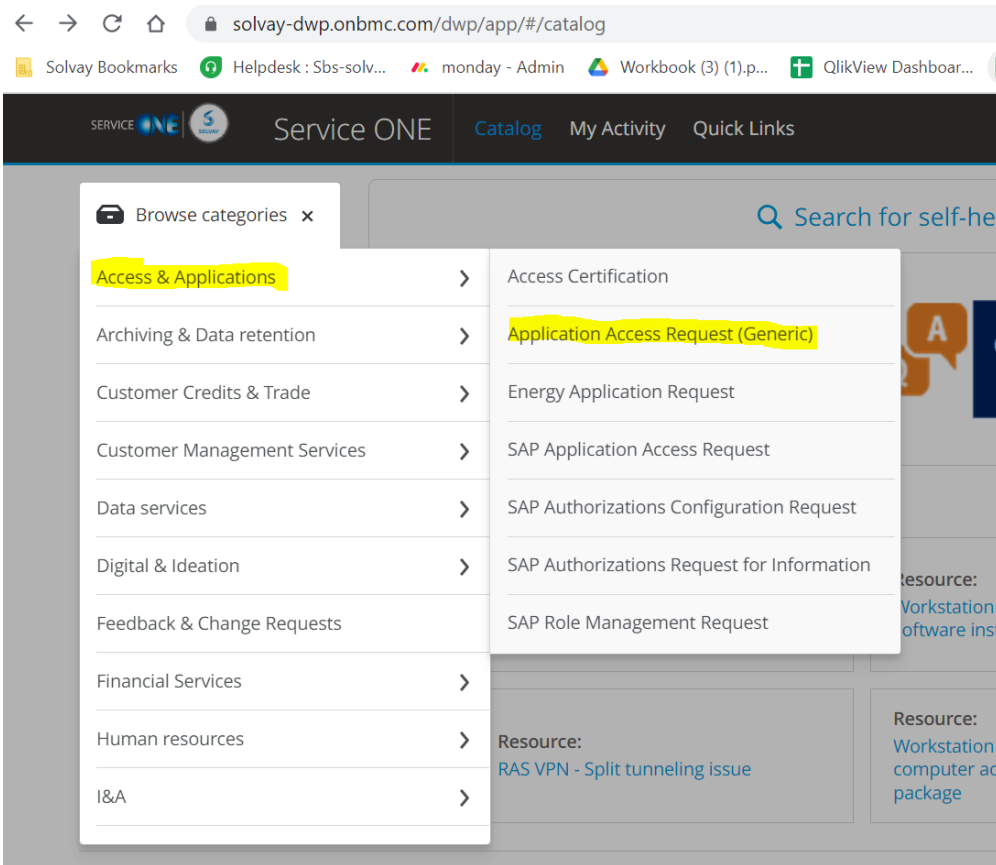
solvay-dwp.onbmc.com/dwp/app/#/catalog

Solvay Bookmarks   Helpdesk : Sbs-solv...   monday - Admin   Workbook (3) (1).p...   QlikView Dashboar...

SERVICE ONE S SOLVAY   Service ONE   Catalog   My Activity   Quick Links

Browse categories ×

Search for self-he

Access & Applications
Archiving & Data retention
Customer Credits & Trade
Customer Management Services
Data services
Digital & Ideation
Feedback & Change Requests
Financial Services
Human resources
I&A

Access Certification
Application Access Request (Generic)
Energy Application Request
SAP Application Access Request
SAP Authorizations Configuration Request
SAP Authorizations Request for Information
SAP Role Management Request

A

Resource:
Workstation
oftware ins

Resource:
RAS VPN - Split tunneling issue

Resource:
Workstation
computer ac
package